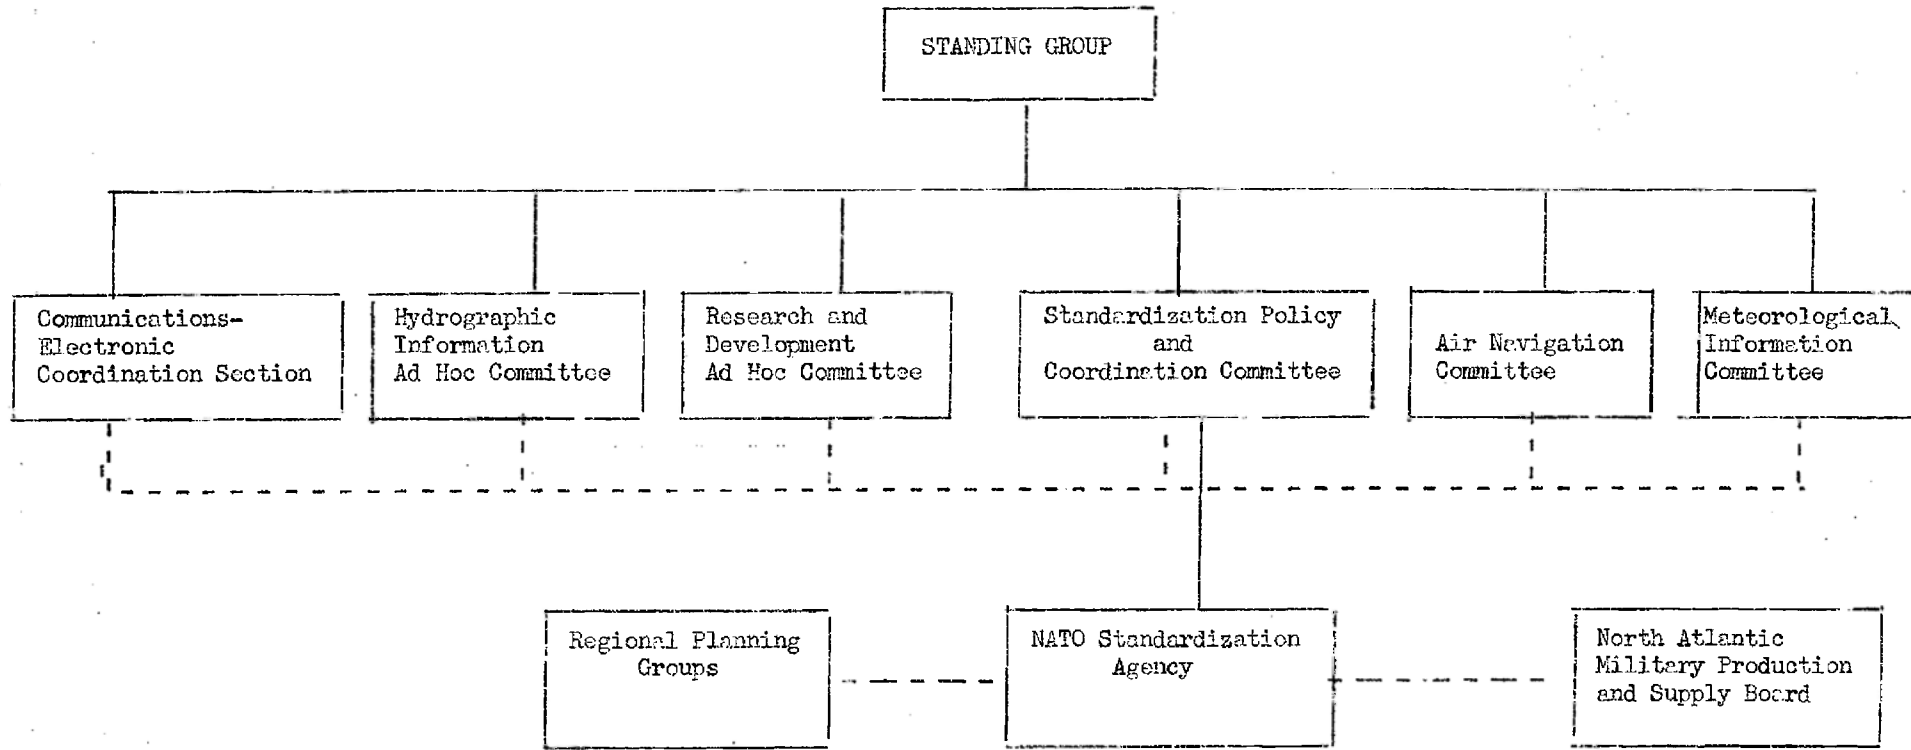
STANDING GROUP

Communications-Electronic Coordination Section

Hydrographic Information Ad Hoc Committee

Research and Development Ad Hoc Committee

Standardization Policy and Coordination Committee

Air Navigation Committee

Meteorological Information Committee

Regional Planning Groups

NATO Standardization Agency

North Atlantic Military Production and Supply Board